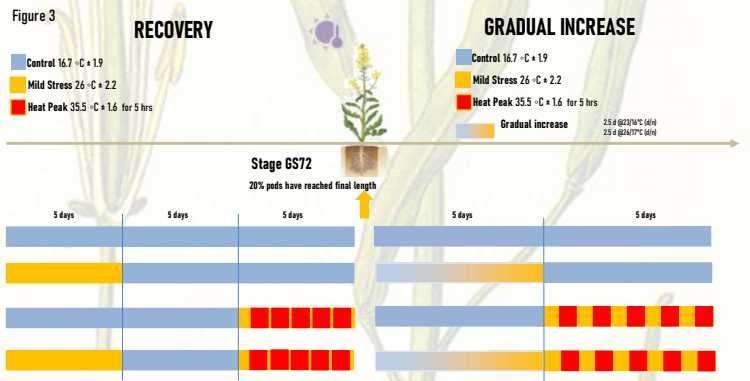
Figure 3

RECOVERY

Control 16.7 °C ± 1.9

Mild Stress 26 °C ± 2.2

Heat Peak 35.5 °C ± 1.6 for 5 hrs

GRADUAL INCREASE

Control 16.7 °C ± 1.9

Mild Stress 26 °C ± 2.2

Heat Peak 35.5 °C ± 1.6 for 5 hrs

Gradual increase

2.5 d @23/16°C (d/n)
2.5 d @26/17°C (d/n)

Stage GS72

20% pods have reached final length

5 days

5 days

5 days

5 days

5 days